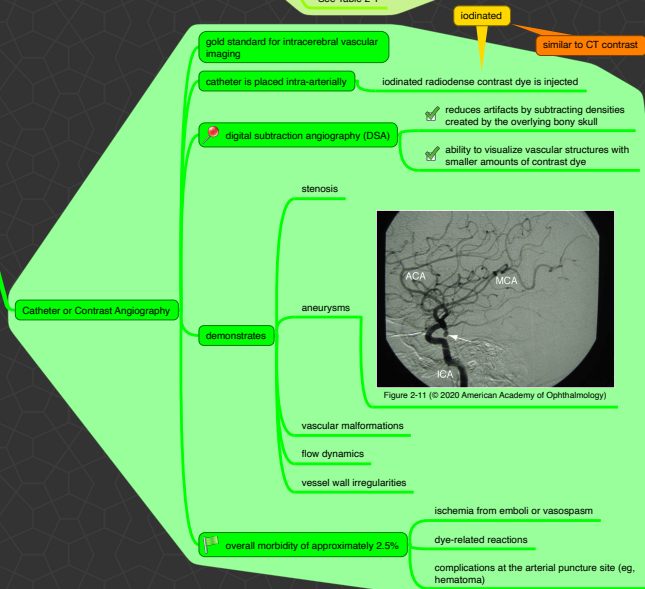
See Table 2-1

iodinated

similar to CT contrast

gold standard for intracerebral vascular imaging

catheter is placed intra-arterially

iodinated radiodense contrast dye is injected

digital subtraction angiography (DSA)

reduces artifacts by subtracting densities created by the overlying bony skull

ability to visualize vascular structures with smaller amounts of contrast dye

Catheter or Contrast Angiography

demonstrates

stenosis

aneurysms

ACA

MCA

ICA

Figure 2-11 (© 2020 American Academy of Ophthalmology)

vascular malformations

flow dynamics

vessel wall irregularities

overall morbidity of approximately 2.5%

ischemia from emboli or vasospasm

dye-related reactions

complications at the arterial puncture site (eg, hematoma)